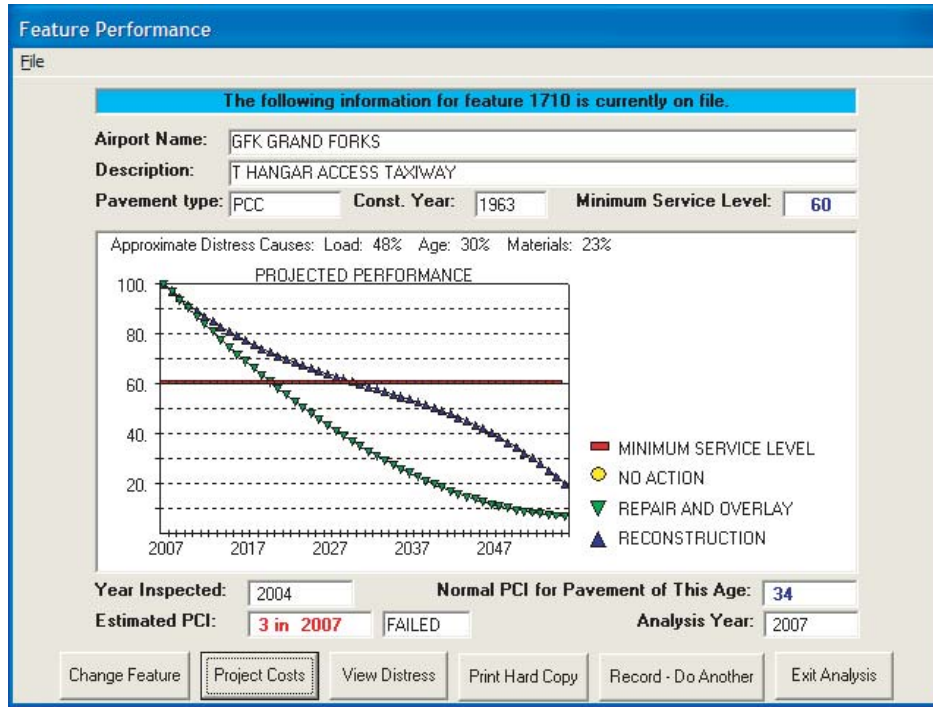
Feature Performance

File

The following information for feature 1710 is currently on file.

Airport Name: GFK GRAND FORKS

Description: T HANGAR ACCESS TAXIWAY

Pavement type: PCC Const. Year: 1963 Minimum Service Level: 60

Approximate Distress Causes: Load: 48% Age: 30% Materials: 23%

PROJECTED PERFORMANCE

100.
80.
60.
40.
20.

2007 2017 2027 2037 2047

MINIMUM SERVICE LEVEL
NO ACTION
REPAIR AND OVERLAY
RECONSTRUCTION

Year Inspected: 2004 Normal PCI for Pavement of This Age: 34

Estimated PCI: 3 in 2007 FAILED Analysis Year: 2007

Change Feature | Project Costs | View Distress | Print Hard Copy | Record - Do Another | Exit Analysis